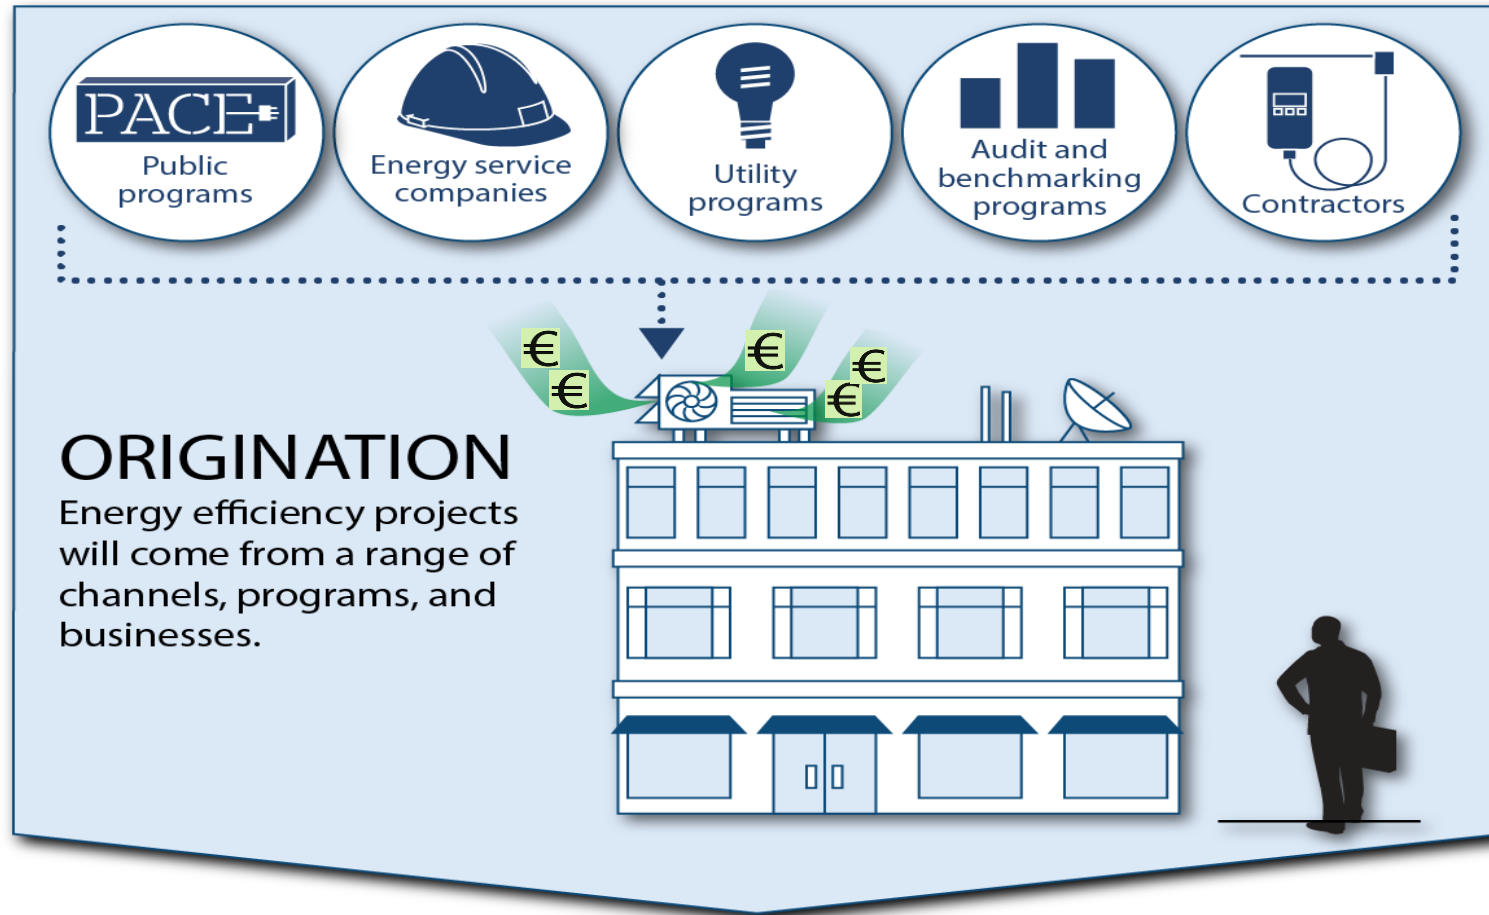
PACE

Public programs

Energy service companies

Utility programs

Audit and benchmarking programs

Contractors

€

€

€

€

€

ORIGINATION

Energy efficiency projects will come from a range of channels, programs, and businesses.